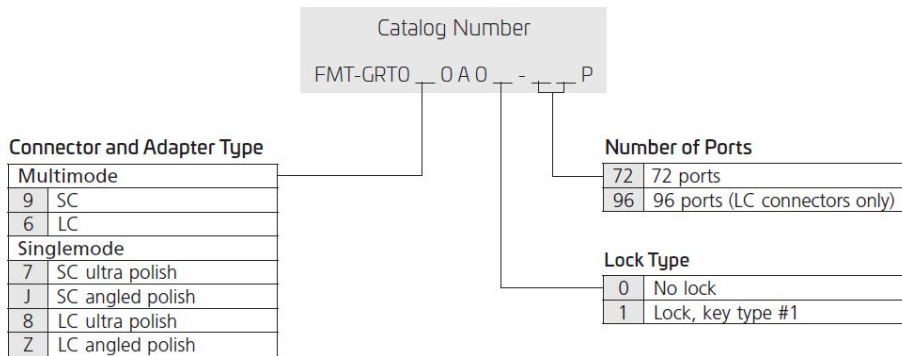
Catalog Number

FMT-GRT0 __ 0 A 0 __ - __ __ P

Connector and Adapter Type

| Multimode | |
|---|---|
| 9 | SC |
| 6 | LC |
| Singlemode | |
| 7 | SC ultra polish |
| J | SC angled polish |
| 8 | LC ultra polish |
| Z | LC angled polish |

Number of Ports

| 72 | 72 ports |
|---|---|
| 96 | 96 ports (LC connectors only) |

Lock Type

| 0 | No lock |
|---|---|
| 1 | Lock, key type #1 |